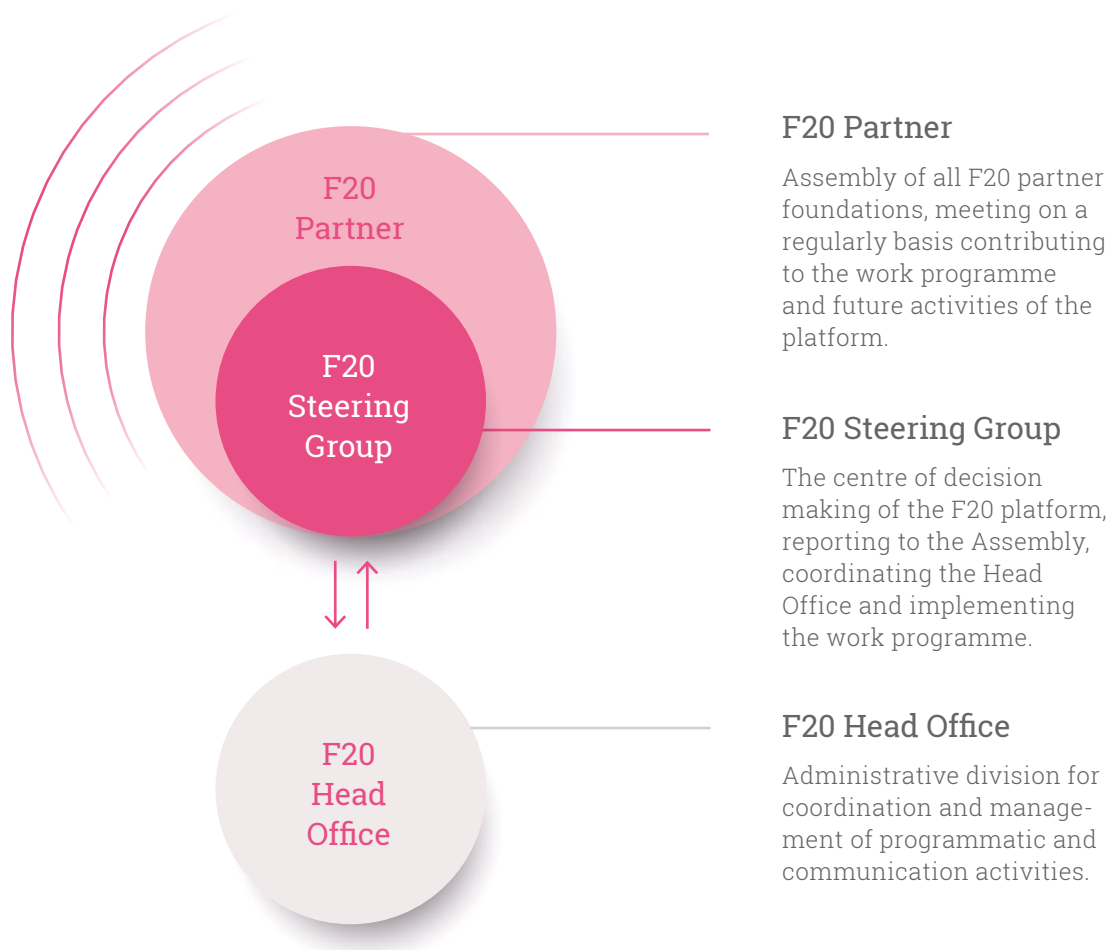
F20 Partner

F20 Steering Group

F20 Head Office

F20 Partner

Assembly of all F20 partner foundations, meeting on a regularly basis contributing to the work programme and future activities of the platform.

F20 Steering Group

The centre of decision making of the F20 platform, reporting to the Assembly, coordinating the Head Office and implementing the work programme.

F20 Head Office

Administrative division for coordination and management of programmatic and communication activities.